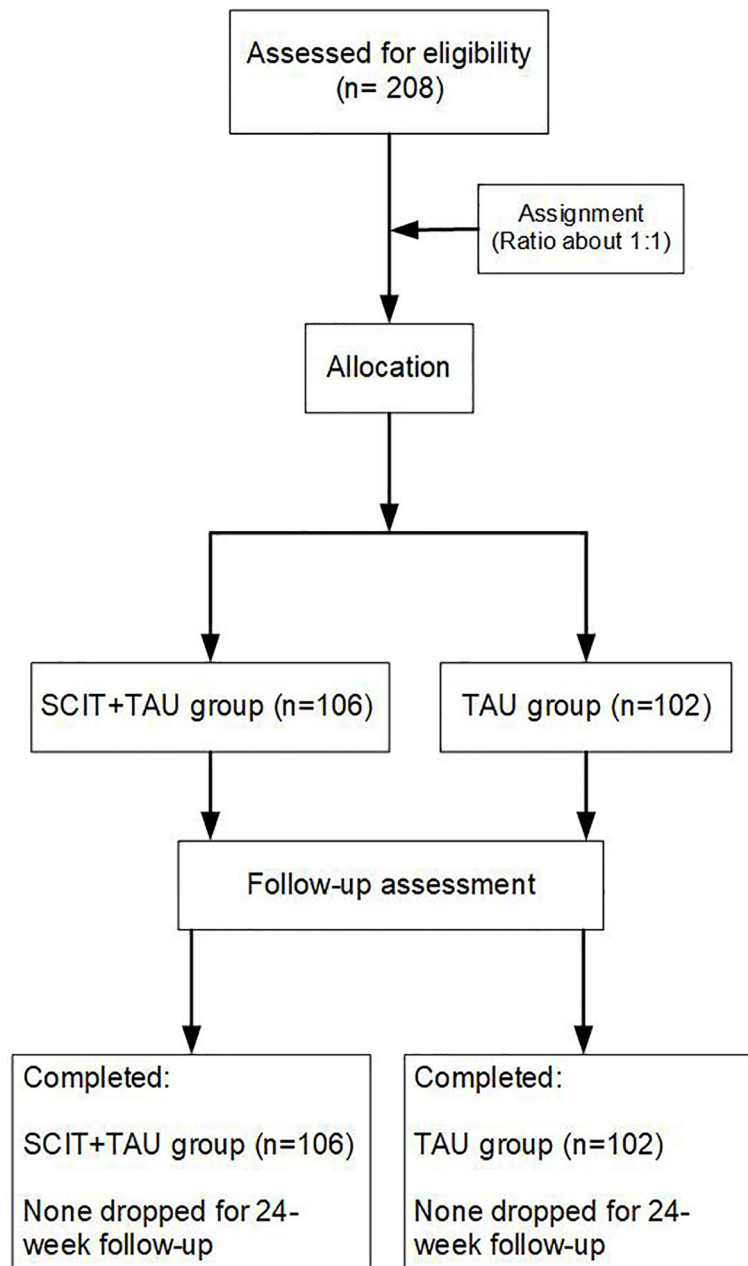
Assessed for eligibility (n= 208)

Assignment (Ratio about 1:1)

Allocation

SCIT+TAU group (n=106)

TAU group (n=102)

Follow-up assessment

Completed:

SCIT+TAU group (n=106)

None dropped for 24-week follow-up

Completed:

TAU group (n=102)

None dropped for 24-week follow-up